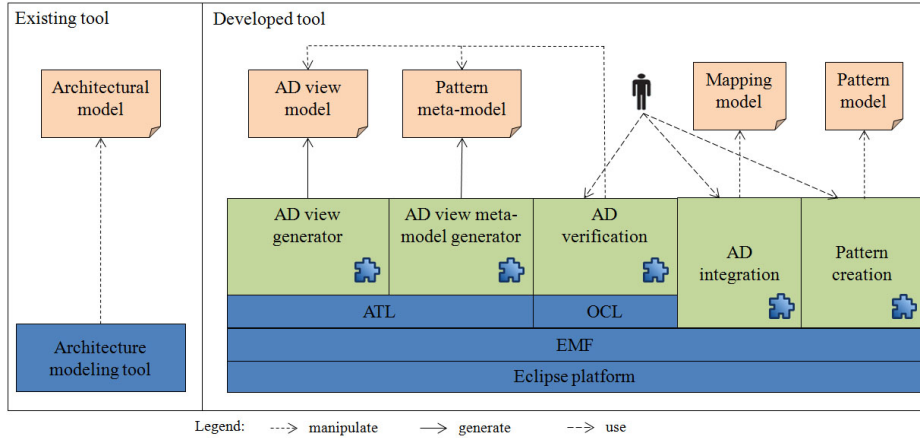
Existing tool

Architectural model

Architecture modeling tool

Developed tool

AD view model

Pattern meta-model

Mapping model

Pattern model

AD view generator

AD view meta-model generator

AD verification

AD integration

Pattern creation

ATL

OCL

EMF

Eclipse platform

Legend: manipulate generate use